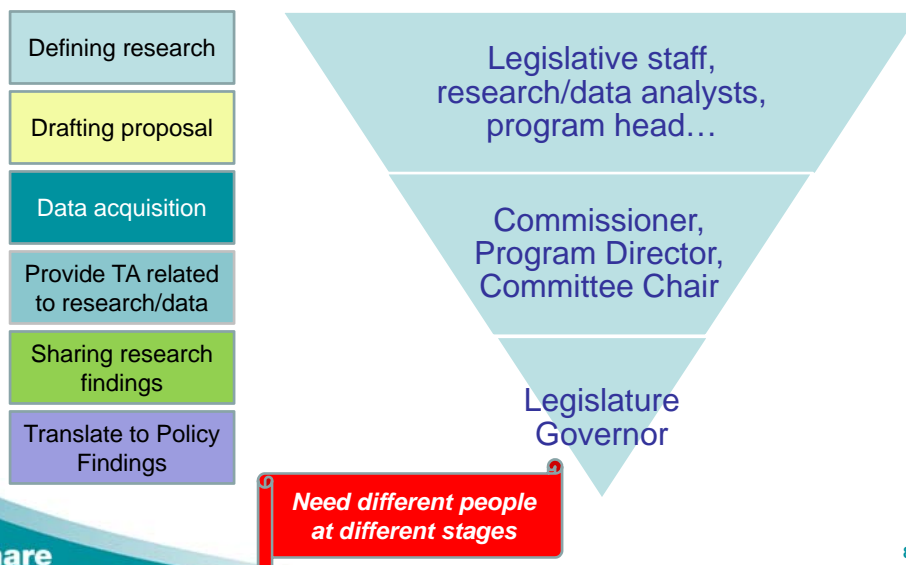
Defining research

Drafting proposal

Data acquisition

Provide TA related to research/data

Sharing research findings

Translate to Policy Findings

Legislative staff, research/data analysts, program head…

Commissioner, Program Director, Committee Chair

Legislature Governor

Need different people at different stages

are

8